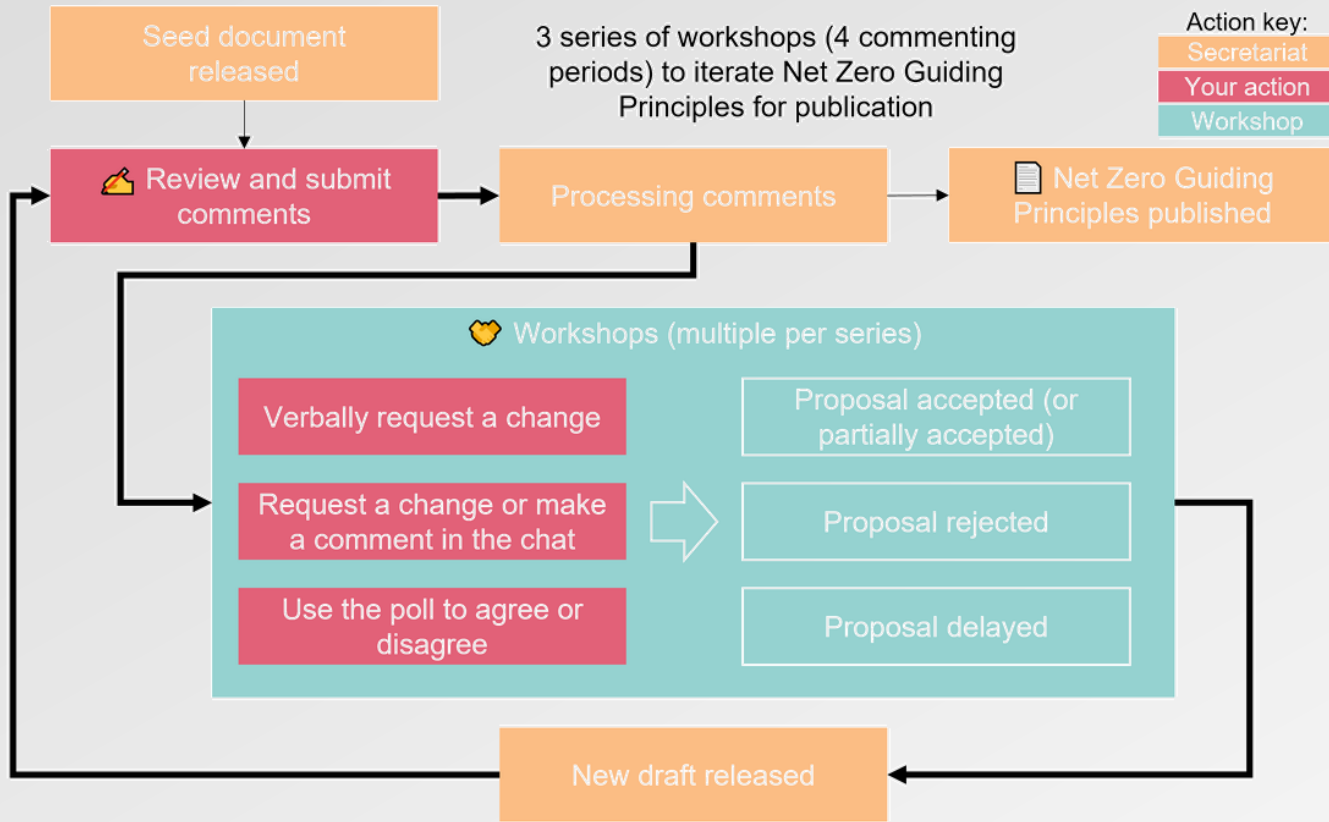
Seed document released

3 series of workshops (4 commenting periods) to iterate Net Zero Guiding Principles for publication

Action key:
Secretariat
Your action
Workshop

Review and submit comments

Processing comments

Net Zero Guiding Principles published

Workshops (multiple per series)

Verbally request a change

Request a change or make a comment in the chat

Use the poll to agree or disagree

Proposal accepted (or partially accepted)

Proposal rejected

Proposal delayed

New draft released